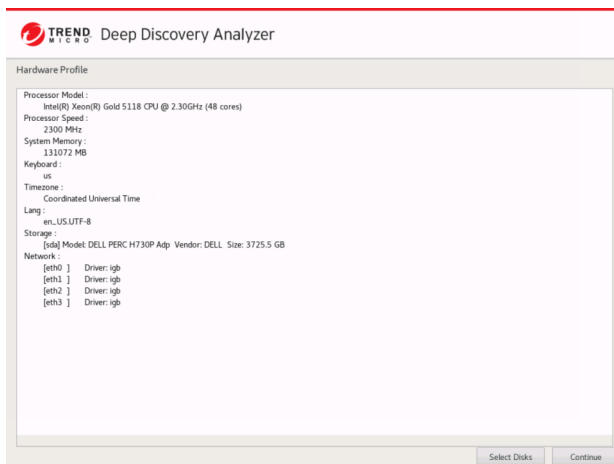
TREND MICRO Deep Discovery Analyzer

Hardware Profile

Processor Model :
Intel(R) Xeon(R) Gold 5118 CPU @ 2.30GHz (48 cores)
Processor Speed :
2300 MHz
System Memory :
131072 MB
Keyboard :
us
Timezone :
Coordinated Universal Time
Lang :
en_US.UTF-8
Storage :
[sda] Model: DELL PERC H730P Adp Vendor: DELL Size: 3725.5 GB
Network :
[eth0 ] Driver: igb
[eth1 ] Driver: igb
[eth2 ] Driver: igb
[eth3 ] Driver: igb

Select Disks
Continue